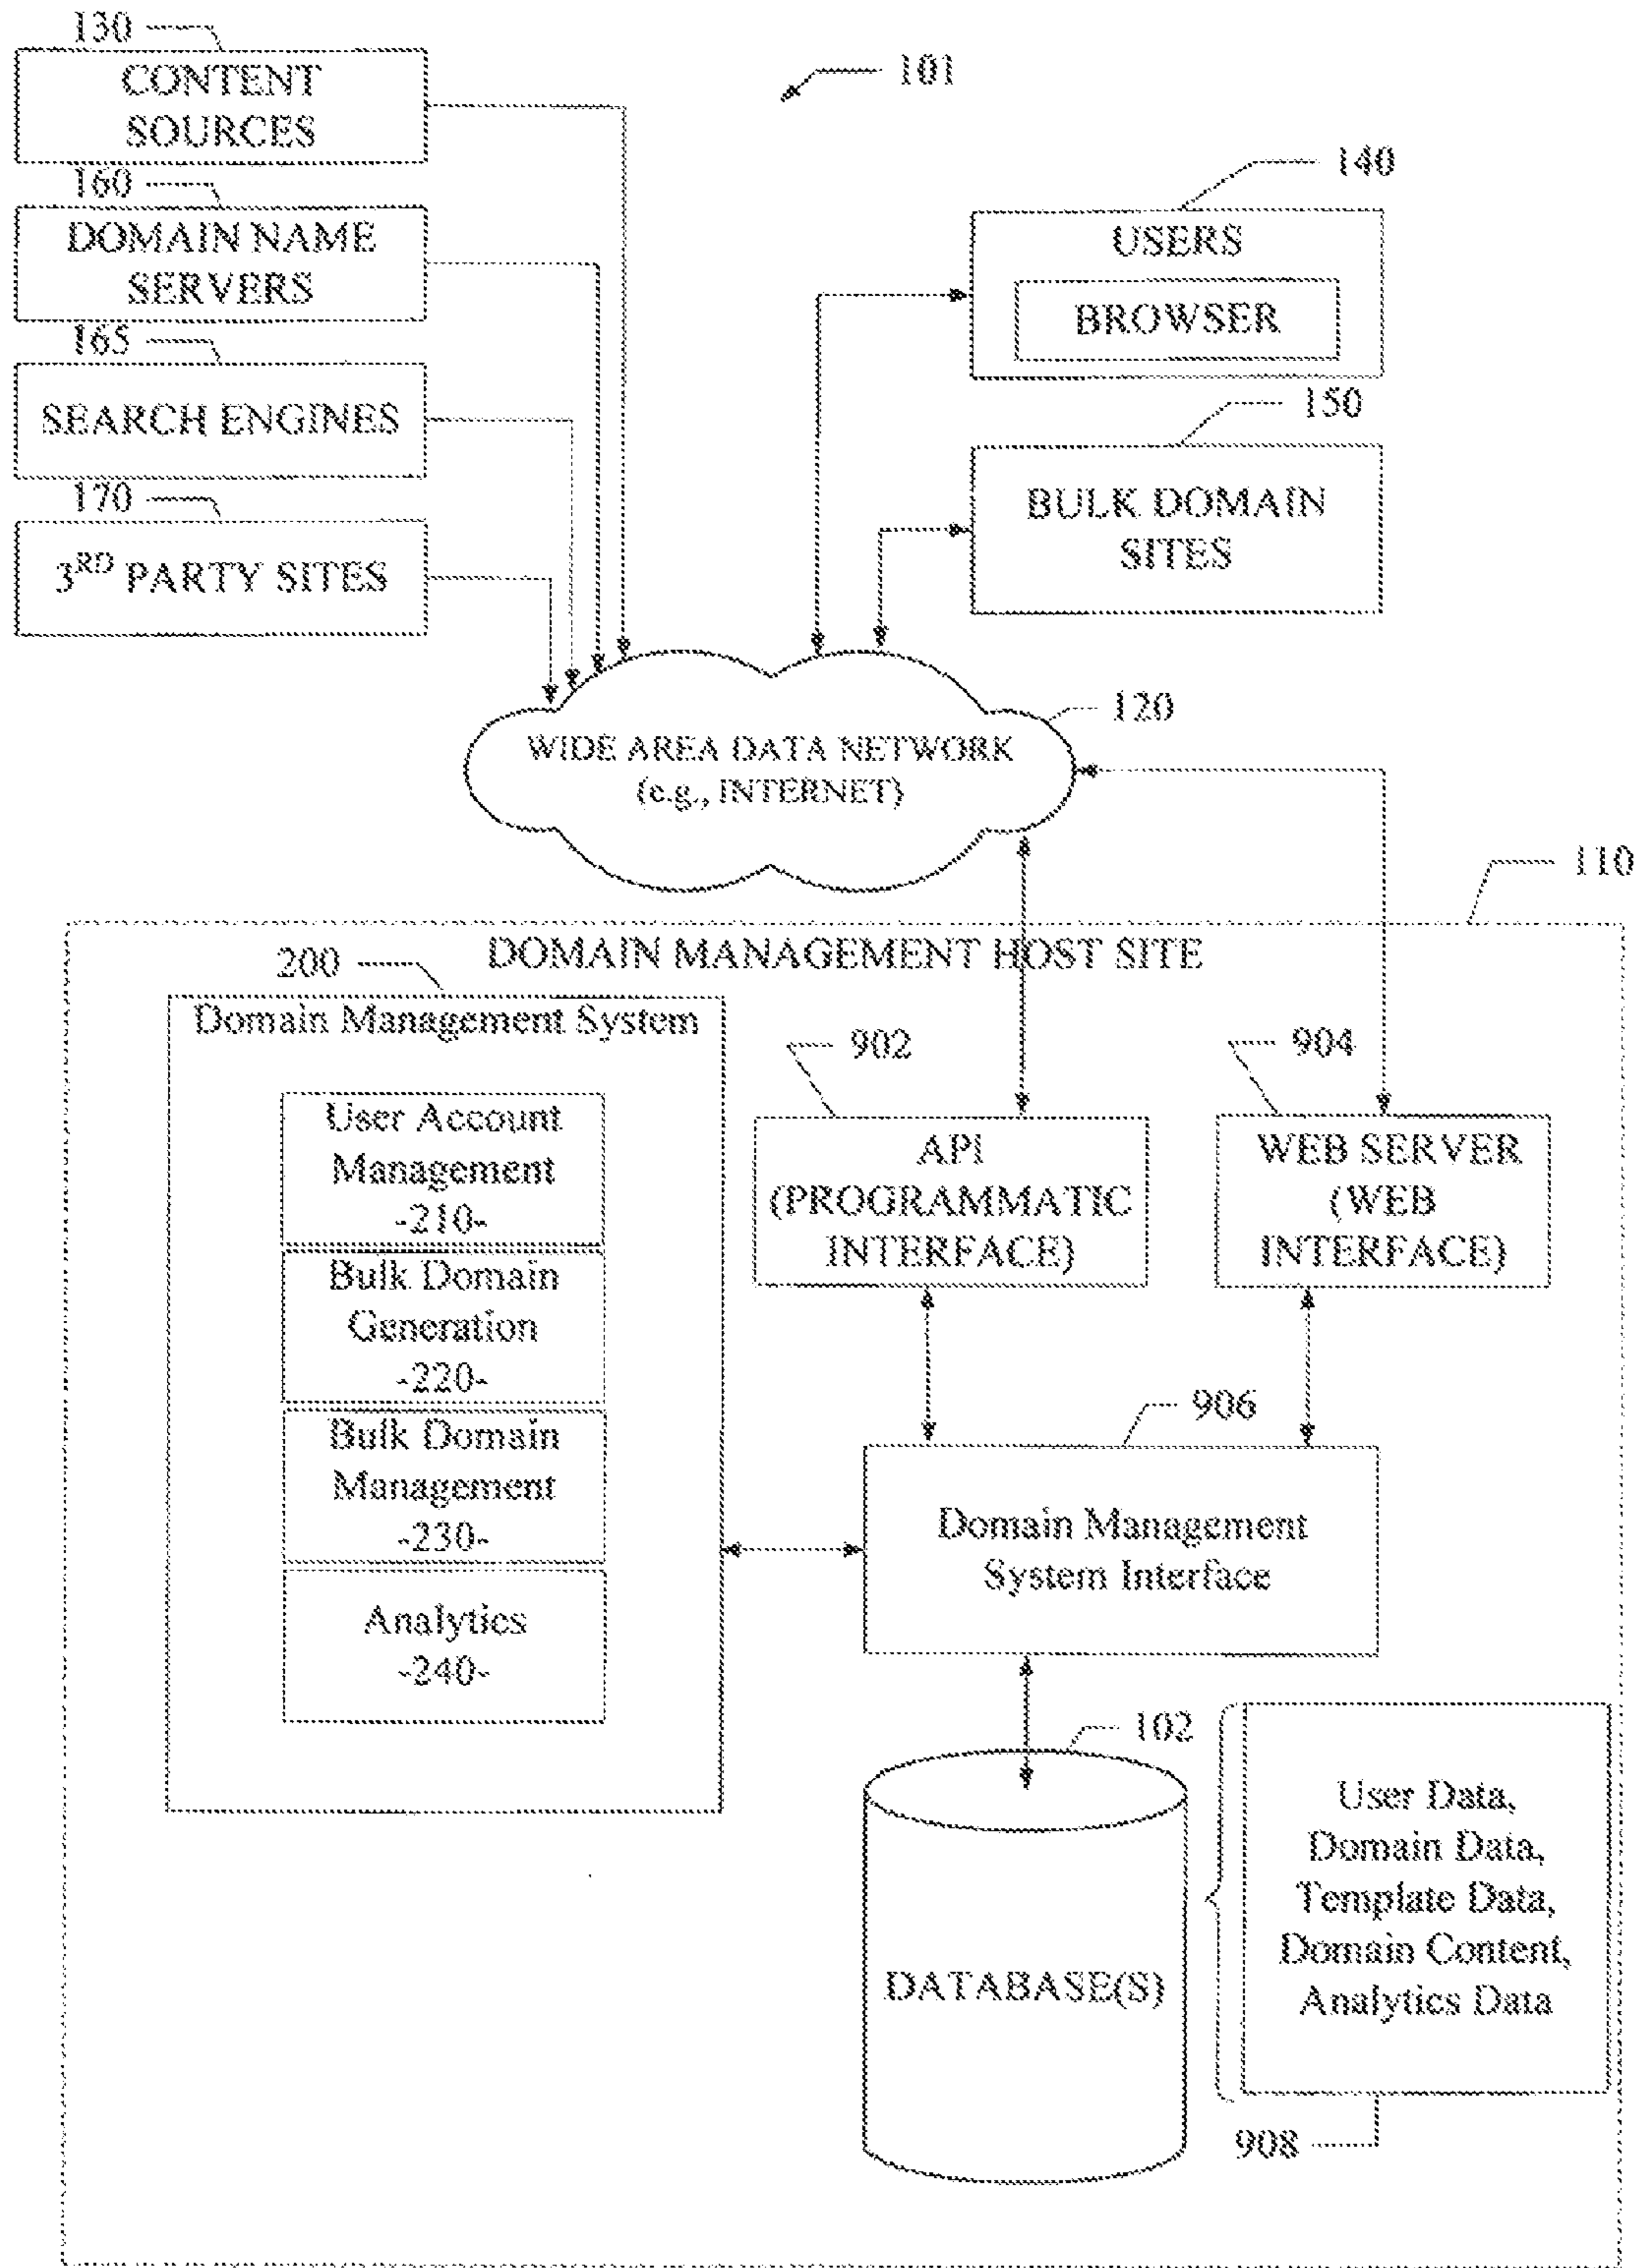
130
CONTENT SOURCES

160
DOMAIN NAME SERVERS

165
SEARCH ENGINES

170
$3^{RD}$ PARTY SITES

101

140
USERS
BROWSER

150
BULK DOMAIN SITES

120
WIDE AREA DATA NETWORK (e.g., INTERNET)

110
DOMAIN MANAGEMENT HOST SITE

200
Domain Management System

User Account Management -210-

Bulk Domain Generation -220-

Bulk Domain Management -230-

Analytics -240-

902
API (PROGRAMMATIC INTERFACE)

904
WEB SERVER (WEB INTERFACE)

906
Domain Management System Interface

102
DATABASE(S)

User Data, Domain Data, Template Data, Domain Content, Analytics Data

908